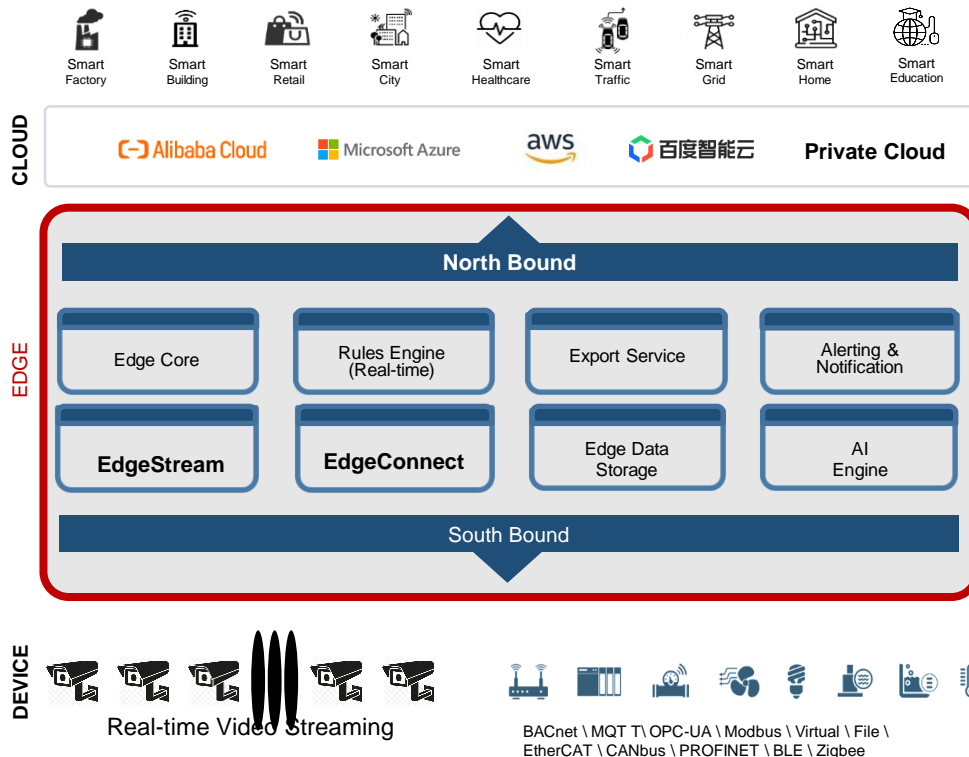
Smart Factory
Smart Building
Smart Retail
Smart City
Smart Healthcare
Smart Traffic
Smart Grid
Smart Home
Smart Education

CLOUD

Alibaba Cloud
Microsoft Azure
aws
百度智能云
Private Cloud

EDGE

North Bound

Edge Core
Rules Engine (Real-time)
Export Service
Alerting & Notification

EdgeStream
EdgeConnect
Edge Data Storage
AI Engine

South Bound

DEVICE

Real-time Video Streaming

BACnet \ MQT T\ OPC-UA \ Modbus \ Virtual \ File \ EtherCAT \ CANbus \ PROFINET \ BLE \ Zigbee